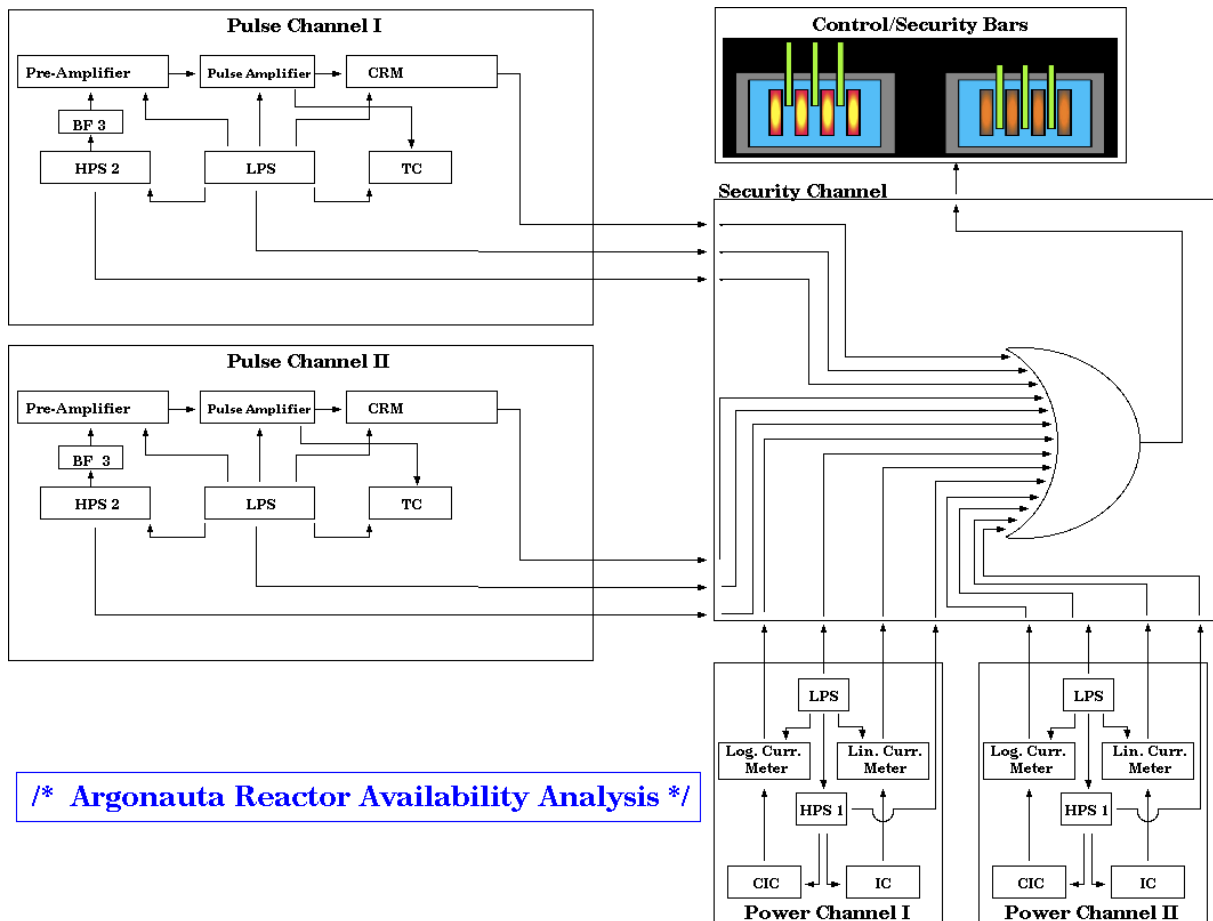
Pulse Channel I

Pre-Amplifier

Pulse Amplifier

CRM

BF 3

HPS 2

LPS

TC

Control/Security Bars

Security Channel

Pulse Channel II

Pre-Amplifier

Pulse Amplifier

CRM

BF 3

HPS 2

LPS

TC

LPS

Log. Curr. Meter

Lin. Curr. Meter

HPS 1

CIC

IC

Power Channel I

LPS

Log. Curr. Meter

Lin. Curr. Meter

HPS 1

CIC

IC

Power Channel II

/* Argonauta Reactor Availability Analysis */